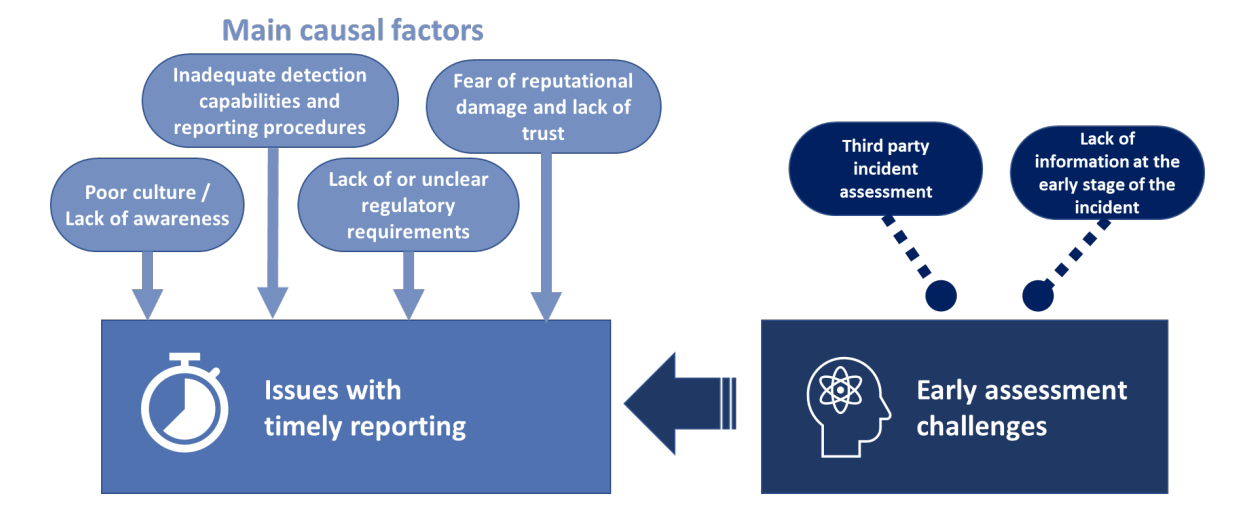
Main causal factors

Inadequate detection capabilities and reporting procedures

Fear of reputational damage and lack of trust

Poor culture / Lack of awareness

Lack of or unclear regulatory requirements

Third party incident assessment

Lack of information at the early stage of the incident

Issues with timely reporting

Early assessment challenges